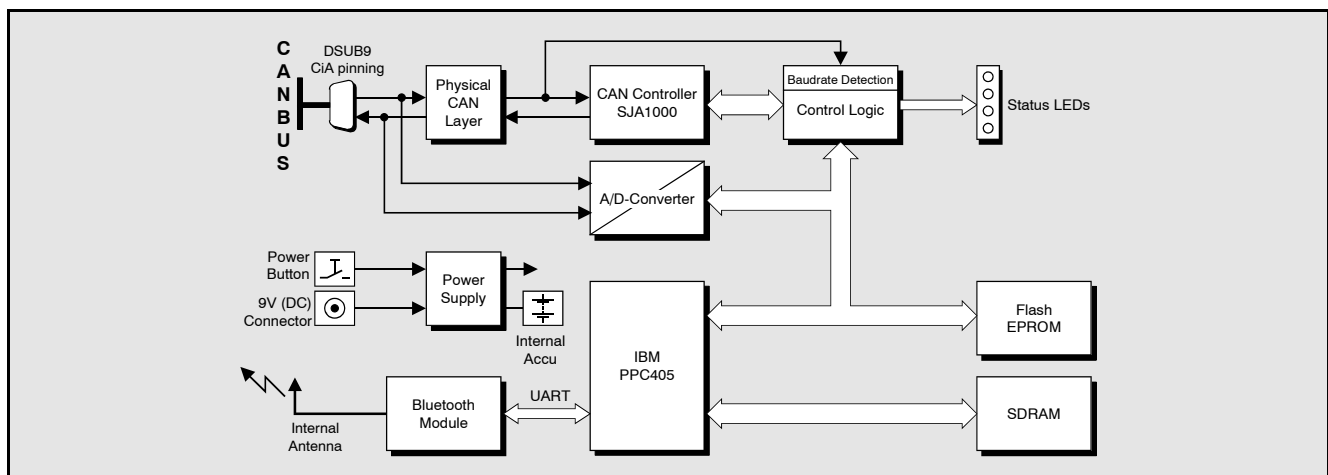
C
A
N
B
U
S

DSUB9
CiA pinning

Physical
CAN
Layer

CAN Controller
SJA1000

Baudrate Detection

Control Logic

Status LEDs

A/D-Converter

Power
Button

9V (DC)
Connector

Power
Supply

Internal
Accu

IBM
PPC405

Flash
EPROM

Internal
Antenna

Bluetooth
Module

UART

SDRAM